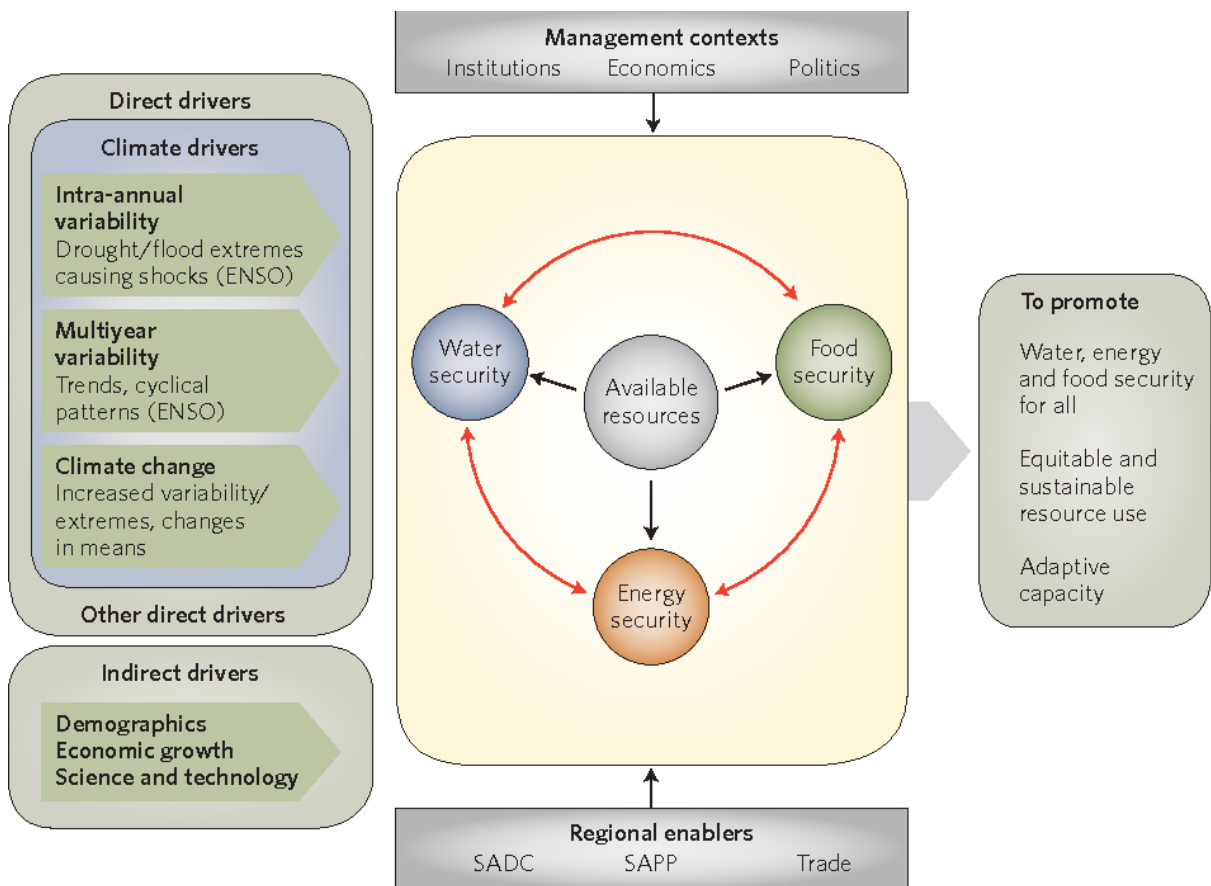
Management contexts
Institutions Economics Politics

Direct drivers

Climate drivers

Intra-annual variability
Drought/flood extremes causing shocks (ENSO)

Multiyear variability
Trends, cyclical patterns (ENSO)

Climate change
Increased variability/ extremes, changes in means

Other direct drivers

Indirect drivers

Demographics
Economic growth
Science and technology

Water security

Available resources

Food security

Energy security

To promote

Water, energy and food security for all

Equitable and sustainable resource use

Adaptive capacity

Regional enablers
SADC SAPP Trade